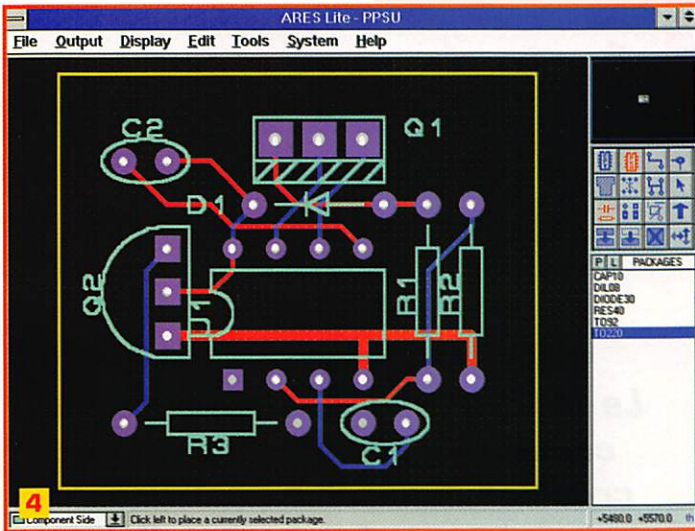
ARES Lite - PPSU

File Output Display Edit Tools System Help

C2
Q1
D1
Q2
U1
R1
R2
R3
C1

P L PACKAGES
CAP10
DIL08
DIODE30
RES40
TO92
TO220

4
Component Side
Click left to place a currently selected package.
+5480.0 +5570.0